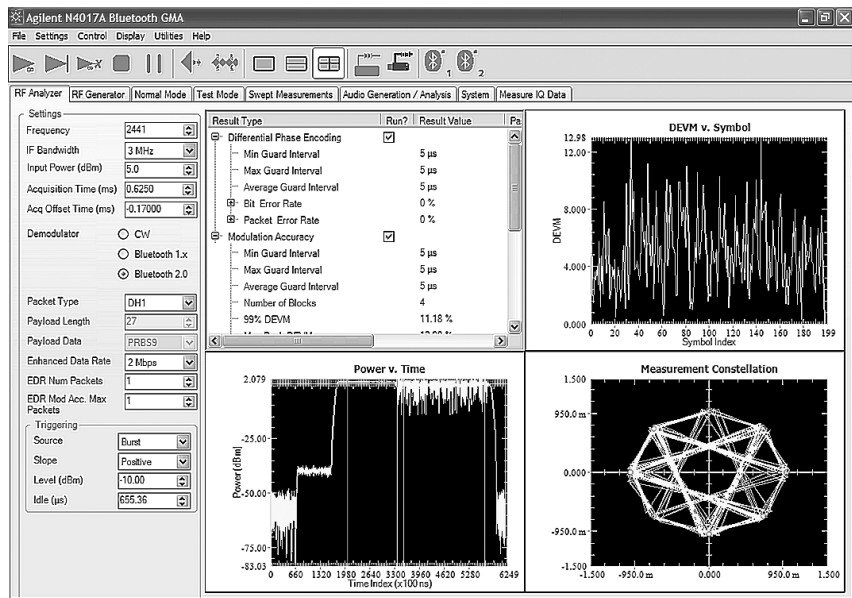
Agilent N4017A Bluetooth GMA

File Settings Control Display Utilities Help

1 2

RF Analyzer | RF Generator | Normal Mode | Test Mode | Swept Measurements | Audio Generation / Analysis | System | Measure IQ Data

Settings

| | |
|---|---|
| Frequency | 2441 |
| IF Bandwidth | 3 MHz |
| Input Power (dBm) | 5.0 |
| Acquisition Time (ms) | 0.6250 |
| Acq Offset Time (ms) | -0.17000 |

Demodulator
CW
Bluetooth 1.x
Bluetooth 2.0

| | |
|---|---|
| Packet Type | DH1 |
| Payload Length | 27 |
| Payload Data | PRBS9 |
| Enhanced Data Rate | 2 Mbps |
| EDR Num Packets | 1 |
| EDR Mod Acc. Max Packets | 1 |

Triggering

| | |
|---|---|
| Source | Burst |
| Slope | Positive |
| Level (dBm) | -10.00 |
| Idle (µs) | 655.36 |

| Result Type | Run? | Result Value | Pa |
|---|---|---|---|
| Differential Phase Encoding | ☑ | | |
| Min Guard Interval | | 5 µs | |
| Max Guard Interval | | 5 µs | |
| Average Guard Interval | | 5 µs | |
| Bit Error Rate | | 0 % | |
| Packet Error Rate | | 0 % | |
| Modulation Accuracy | ☑ | | |
| Min Guard Interval | | 5 µs | |
| Max Guard Interval | | 5 µs | |
| Average Guard Interval | | 5 µs | |
| Number of Blocks | | 4 | |
| 99% DEVM | | 11.18 % | |
| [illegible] | | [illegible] | |

DEVM v. Symbol
12.98
12.000
8.000
4.000
0.000
DEVM
0 20 40 60 80 100 120 140 160 180 199
Symbol Index

Power v. Time
2.079
-25.00
-50.00
-75.00
-83.03
Power (dBm)
0 660 1320 1980 2640 3300 3960 4620 5280 6249
Time Index (x100 ns)

Measurement Constellation
1.500
950.0 m
0.000
-950.0 m
-1.500
-1.500 -950.0 m 0.000 950.0 m 1.500